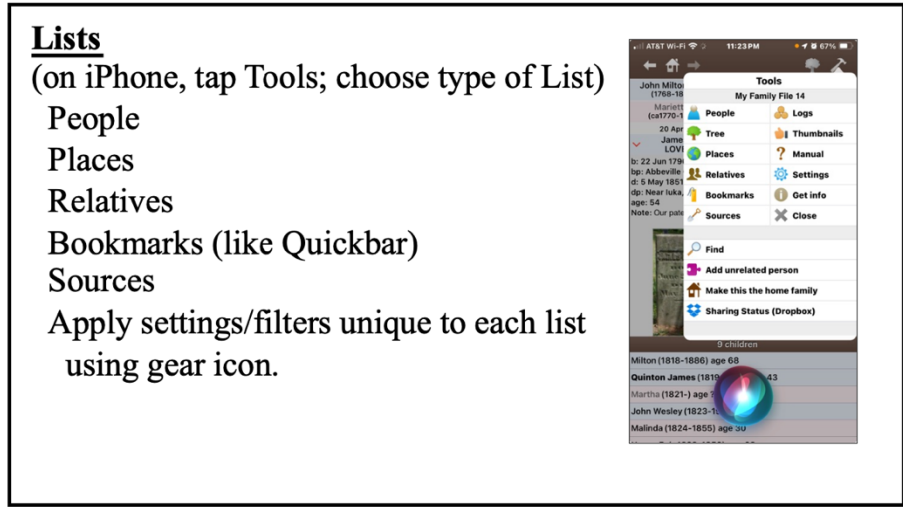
Lists
(on iPhone, tap Tools; choose type of List)
People
Places
Relatives
Bookmarks (like Quickbar)
Sources
Apply settings/filters unique to each list using gear icon.

AT&T Wi-Fi 11:23 PM 67%

John Milton (1768-18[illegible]
Mariett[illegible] (ca1770-1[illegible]
20 Apr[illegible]
James LOVI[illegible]
b: 22 Jun 179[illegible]
bp: Abbeville
d: 5 May 1851
dp: Near Iuka,
age: 54
Note: Our pat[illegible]

Tools
My Family File 14
People
Logs
Tree
Thumbnails
Places
Manual
Relatives
Settings
Bookmarks
Get info
Sources
Close
Find
Add unrelated person
Make this the home family
Sharing Status (Dropbox)

9 children
Milton (1818-1886) age 68
Quinton James (1819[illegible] 43
Martha (1821-) age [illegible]
John Wesley (1823-1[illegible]
Malinda (1824-1855) age 30